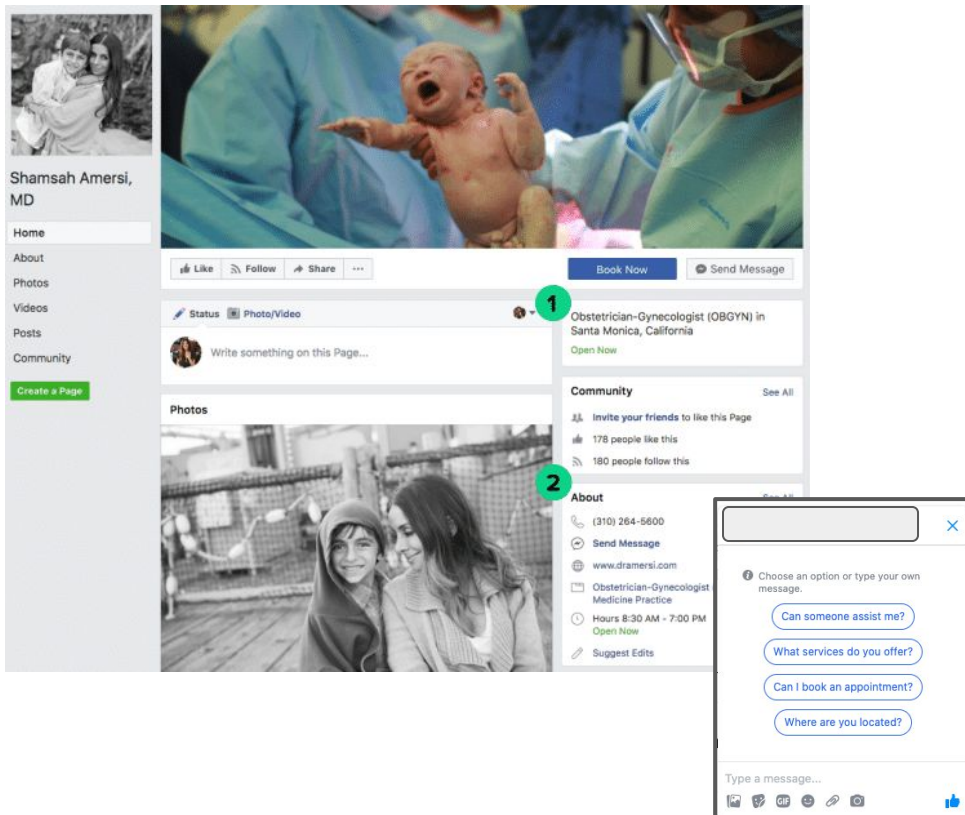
Shamsah Amersi, MD

Home
About
Photos
Videos
Posts
Community
Create a Page

Like Follow Share ···

Book Now
Send Message

Status Photo/Video

Write something on this Page...

1

Obstetrician-Gynecologist (OBGYN) in Santa Monica, California
Open Now

Photos

Community See All
Invite your friends to like this Page
178 people like this
180 people follow this

2

About See All
(310) 264-5600
Send Message
www.dramersi.com
Obstetrician-Gynecologist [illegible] Medicine Practice
Hours 8:30 AM - 7:00 PM
Open Now
Suggest Edits

Choose an option or type your own message.
Can someone assist me?
What services do you offer?
Can I book an appointment?
Where are you located?

Type a message...